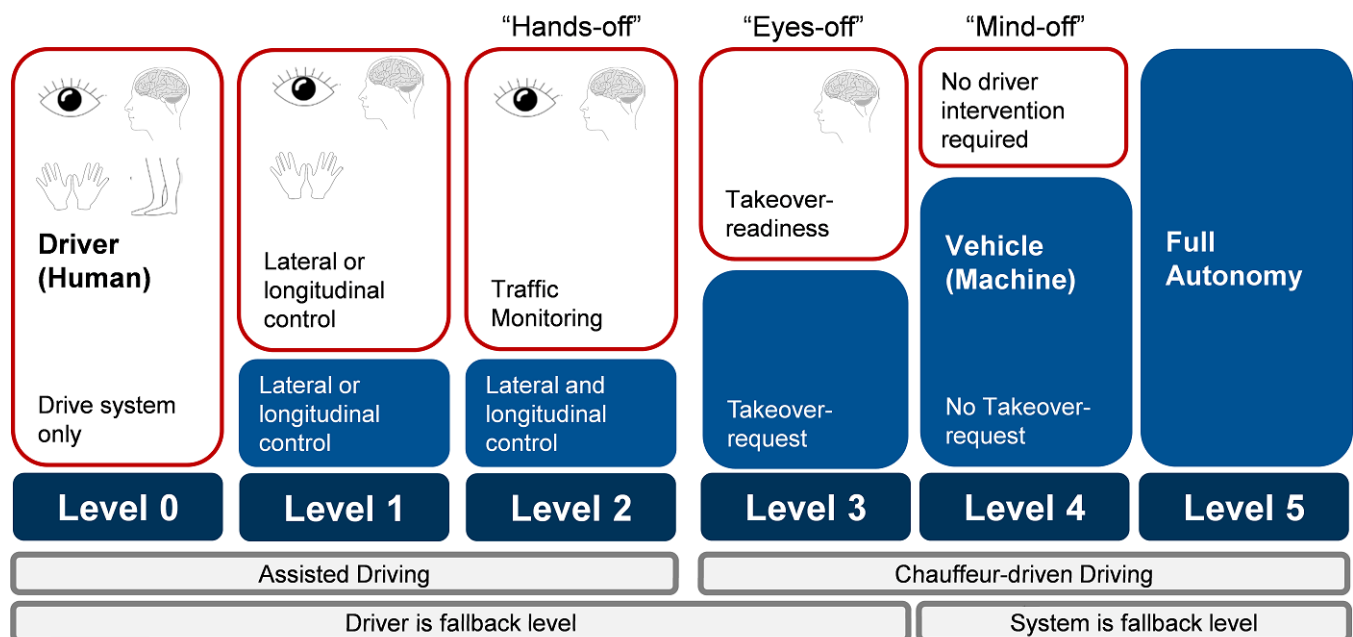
"Hands-off"

"Eyes-off"

"Mind-off"

Driver (Human)

Drive system only

Level 0

Lateral or longitudinal control

Lateral or longitudinal control

Level 1

Traffic Monitoring

Lateral and longitudinal control

Level 2

Takeover-readiness

Takeover-request

Level 3

No driver intervention required

Vehicle (Machine)

No Takeover-request

Level 4

Full Autonomy

Level 5

Assisted Driving

Chauffeur-driven Driving

Driver is fallback level

System is fallback level